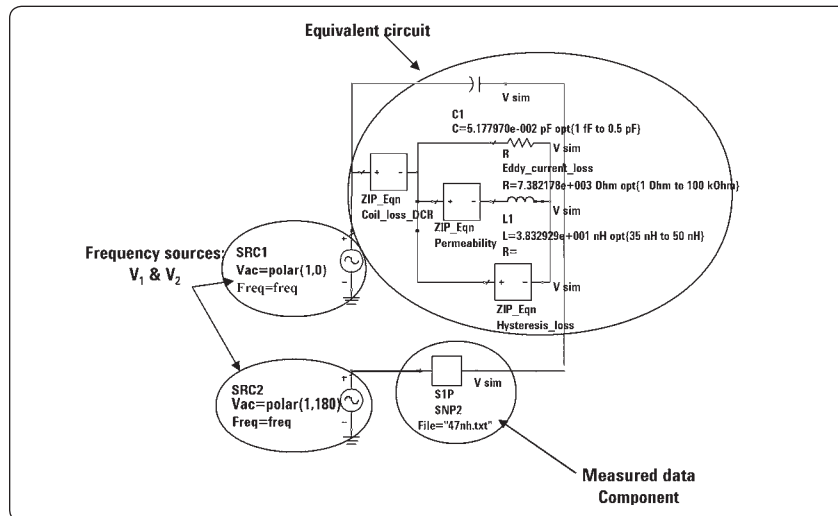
Equivalent circuit

V sim

C1
C=5.177970e-002 pF opt{1 fF to 0.5 pF}

R
Eddy_current_loss
R=7.382178e+003 Ohm opt{1 Ohm to 100 kOhm}

ZIP_Eqn
Coil_loss_DCR

ZIP_Eqn
Permeability

V sim

L1
L=3.832929e+001 nH opt{35 nH to 50 nH}
R=

ZIP_Eqn
Hysteresis_loss

V sim

Frequency sources:
$V_1$ & $V_2$

SRC1
Vac=polar(1,0)
Freq=freq

SRC2
Vac=polar(1,180)
Freq=freq

S1P
SNP2
File="47nh.txt"

V sim

Measured data
Component